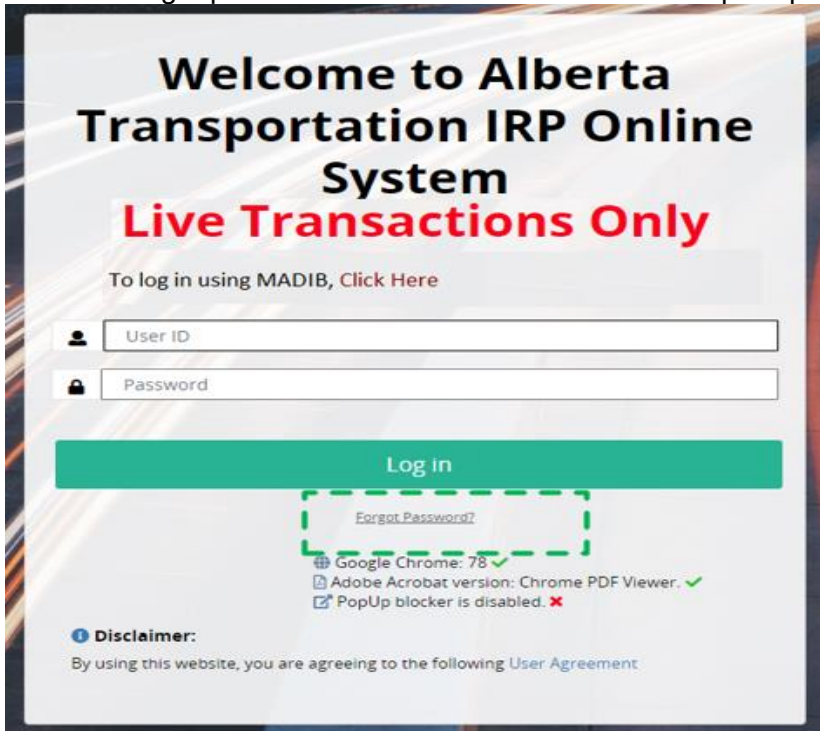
Welcome to Alberta Transportation IRP Online System
Live Transactions Only

To log in using MADIB, Click Here

User ID

Password

Log in

Forgot Password?

Google Chrome: 78
Adobe Acrobat version: Chrome PDF Viewer.
PopUp blocker is disabled.

Disclaimer:
By using this website, you are agreeing to the following User Agreement